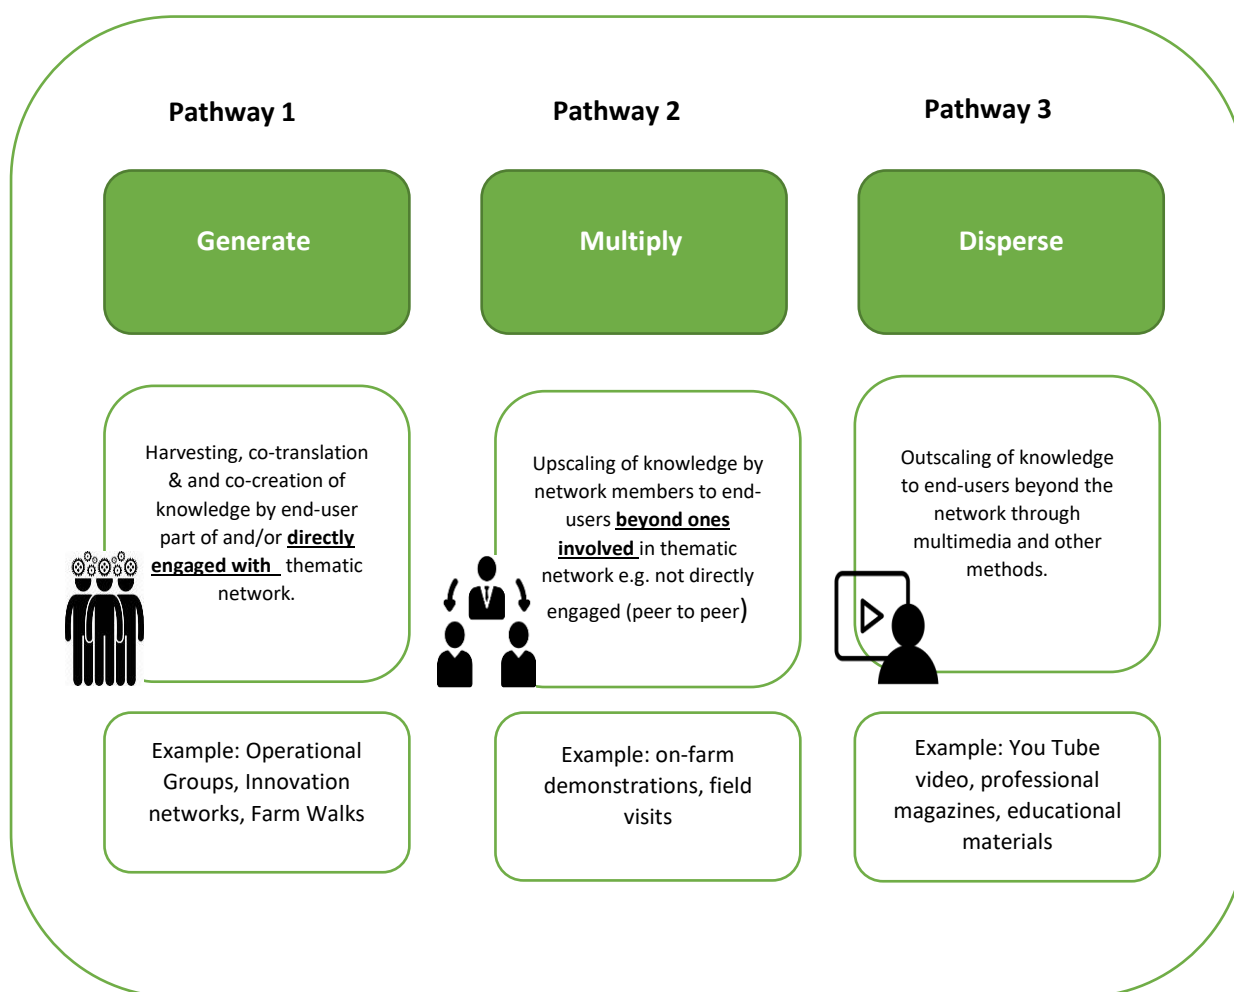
Pathway 1

Generate

Harvesting, co-translation & and co-creation of knowledge by end-user part of and/or directly engaged with thematic network.

Example: Operational Groups, Innovation networks, Farm Walks

Pathway 2

Multiply

Upscaling of knowledge by network members to end-users beyond ones involved in thematic network e.g. not directly engaged (peer to peer)

Example: on-farm demonstrations, field visits

Pathway 3

Disperse

Outscaling of knowledge to end-users beyond the network through multimedia and other methods.

Example: You Tube video, professional magazines, educational materials